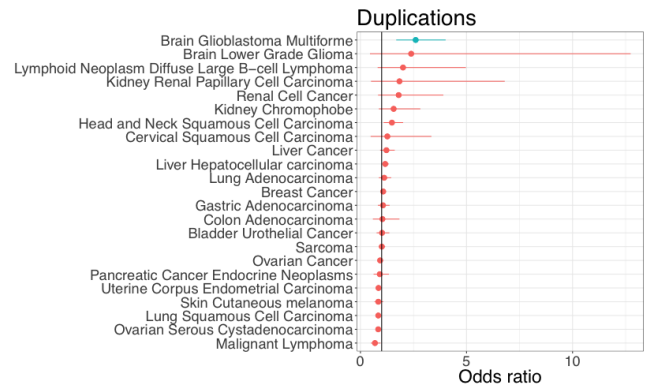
Duplications

Brain Glioblastoma Multiforme
Brain Lower Grade Glioma
Lymphoid Neoplasm Diffuse Large B−cell Lymphoma
Kidney Renal Papillary Cell Carcinoma
Renal Cell Cancer
Kidney Chromophobe
Head and Neck Squamous Cell Carcinoma
Cervical Squamous Cell Carcinoma
Liver Cancer
Liver Hepatocellular carcinoma
Lung Adenocarcinoma
Breast Cancer
Gastric Adenocarcinoma
Colon Adenocarcinoma
Bladder Urothelial Cancer
Sarcoma
Ovarian Cancer
Pancreatic Cancer Endocrine Neoplasms
Uterine Corpus Endometrial Carcinoma
Skin Cutaneous melanoma
Lung Squamous Cell Carcinoma
Ovarian Serous Cystadenocarcinoma
Malignant Lymphoma

0 5 10

Odds ratio